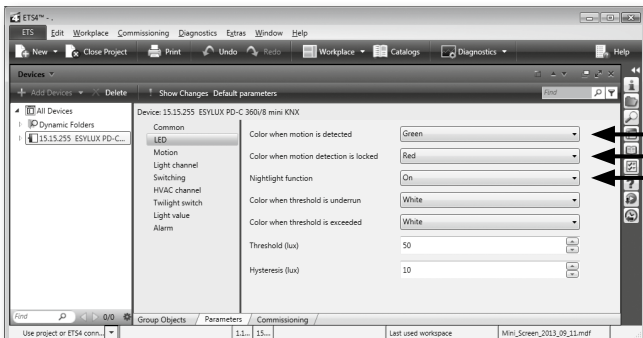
ETS4™ - .

ETS Edit Workplace Commissioning Diagnostics Extras Window Help

New Close Project Print Undo Redo Workplace Catalogs Diagnostics Help

Devices

Add Devices Delete ! Show Changes Default parameters Find

All Devices
Dynamic Folders
15.15.255 ESYLUX PD-C...

Device: 15.15.255 ESYLUX PD-C 360i/8 mini KNX

Common
LED
Motion
Light channel
Switching
HVAC channel
Twilight switch
Light value
Alarm

| | |
|---|---|
| Color when motion is detected | Green |
| Color when motion detection is locked | Red |
| Nightlight function | On |
| Color when threshold is underrun | White |
| Color when threshold is exceeded | White |
| Threshold (lux) | 50 |
| Hysteresis (lux) | 10 |

Find 0/0

Group Objects Parameters Commissioning

Use project or ETS4 conn... 1.1... 15... Last used workspace Mini_Screen_2013_09_11.mdf